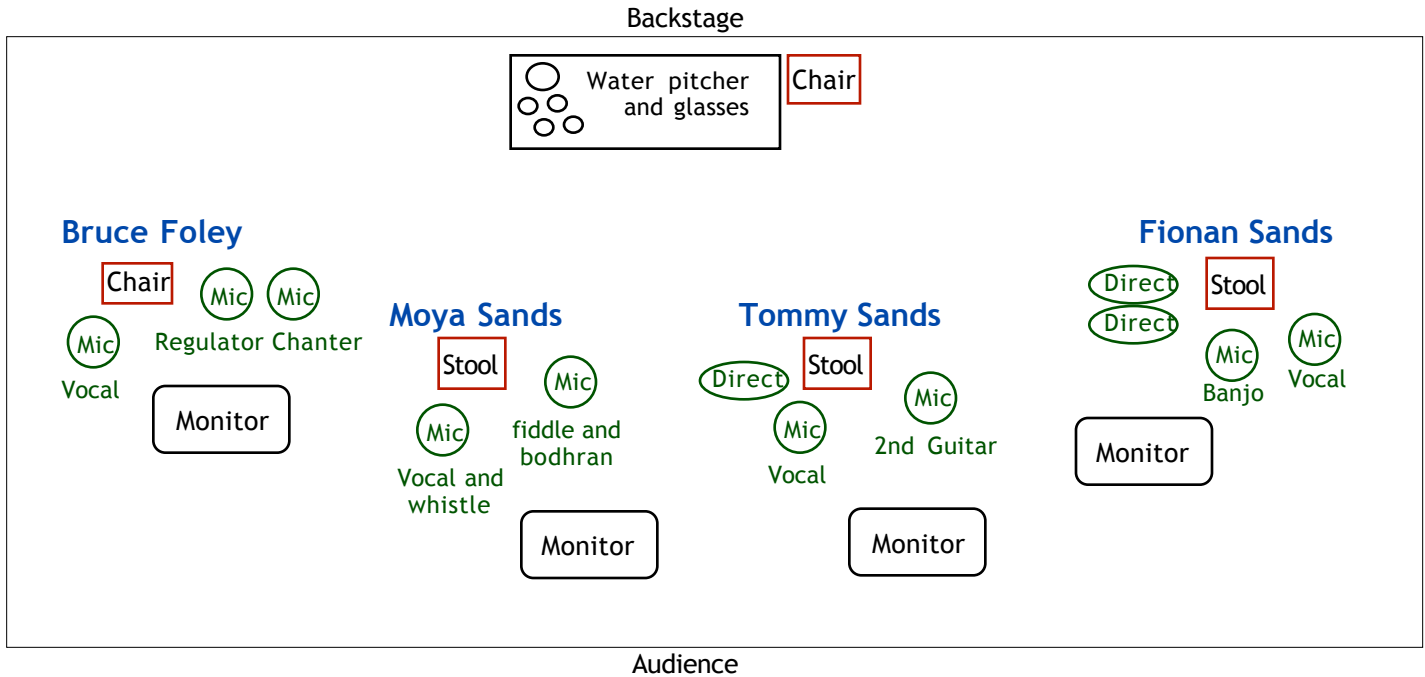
Backstage

Water pitcher and glasses

Chair

Bruce Foley

Chair

Mic

Mic

Regulator Chanter

Mic

Vocal

Monitor

Moya Sands

Stool

Mic

fiddle and bodhran

Mic

Vocal and whistle

Monitor

Tommy Sands

Direct

Stool

Mic

Vocal

Mic

2nd Guitar

Monitor

Fionan Sands

Direct

Direct

Stool

Mic

Banjo

Mic

Vocal

Monitor

Audience